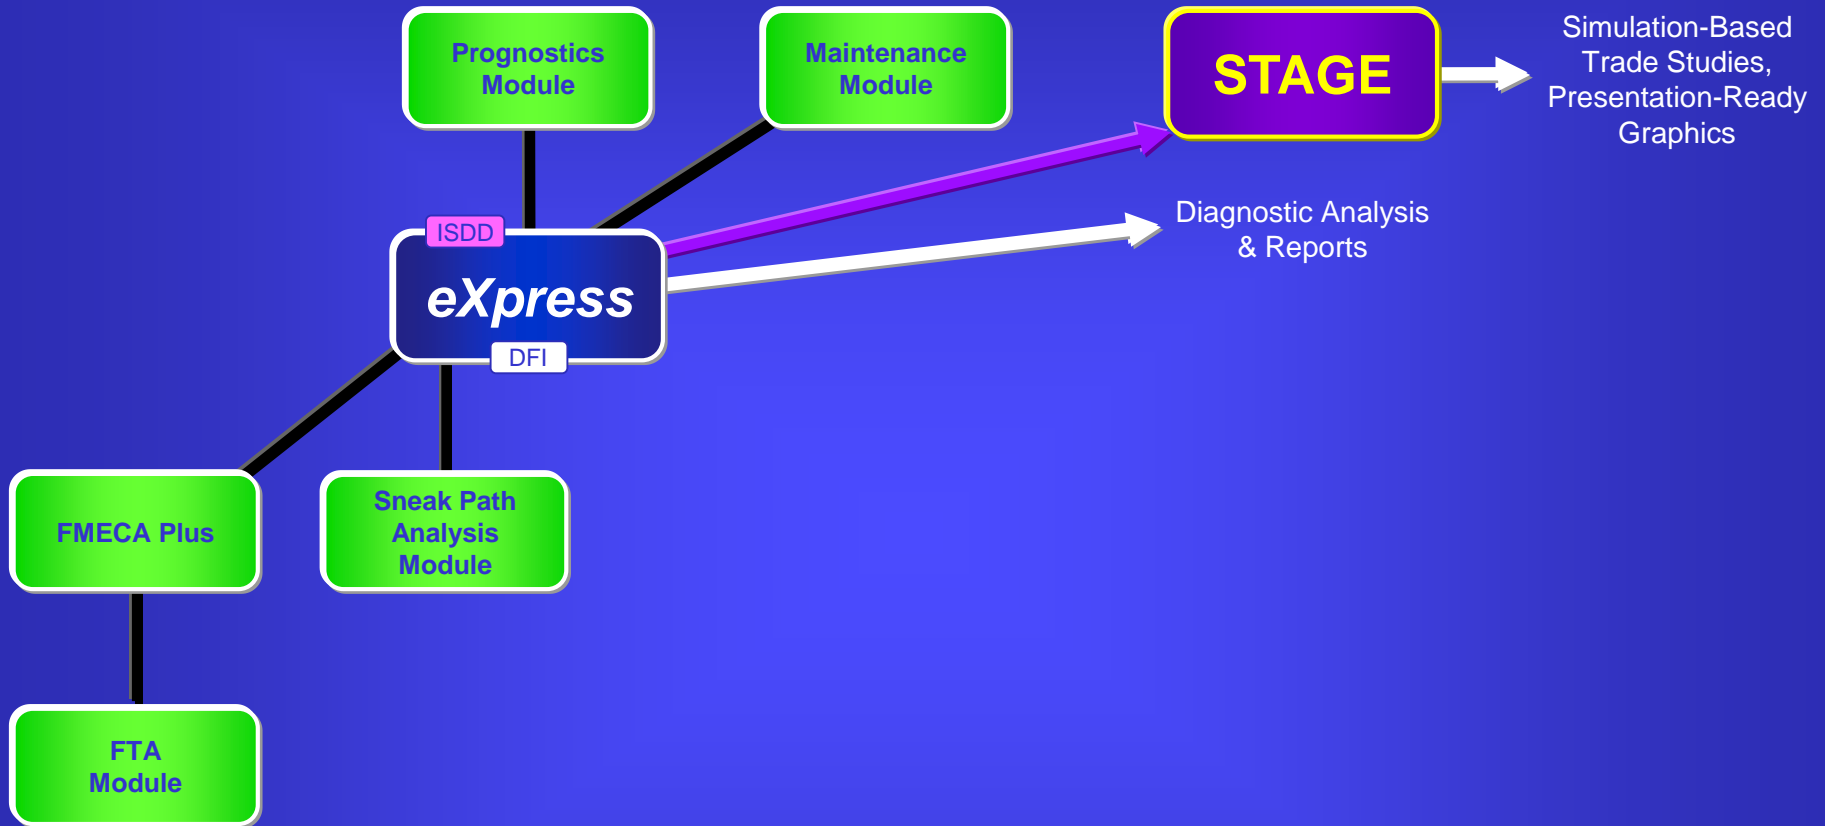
Prognostics Module

Maintenance Module

STAGE

Simulation-Based Trade Studies, Presentation-Ready Graphics

ISDD

eXpress

DFI

Diagnostic Analysis & Reports

FMECA Plus

Sneak Path Analysis Module

FTA Module